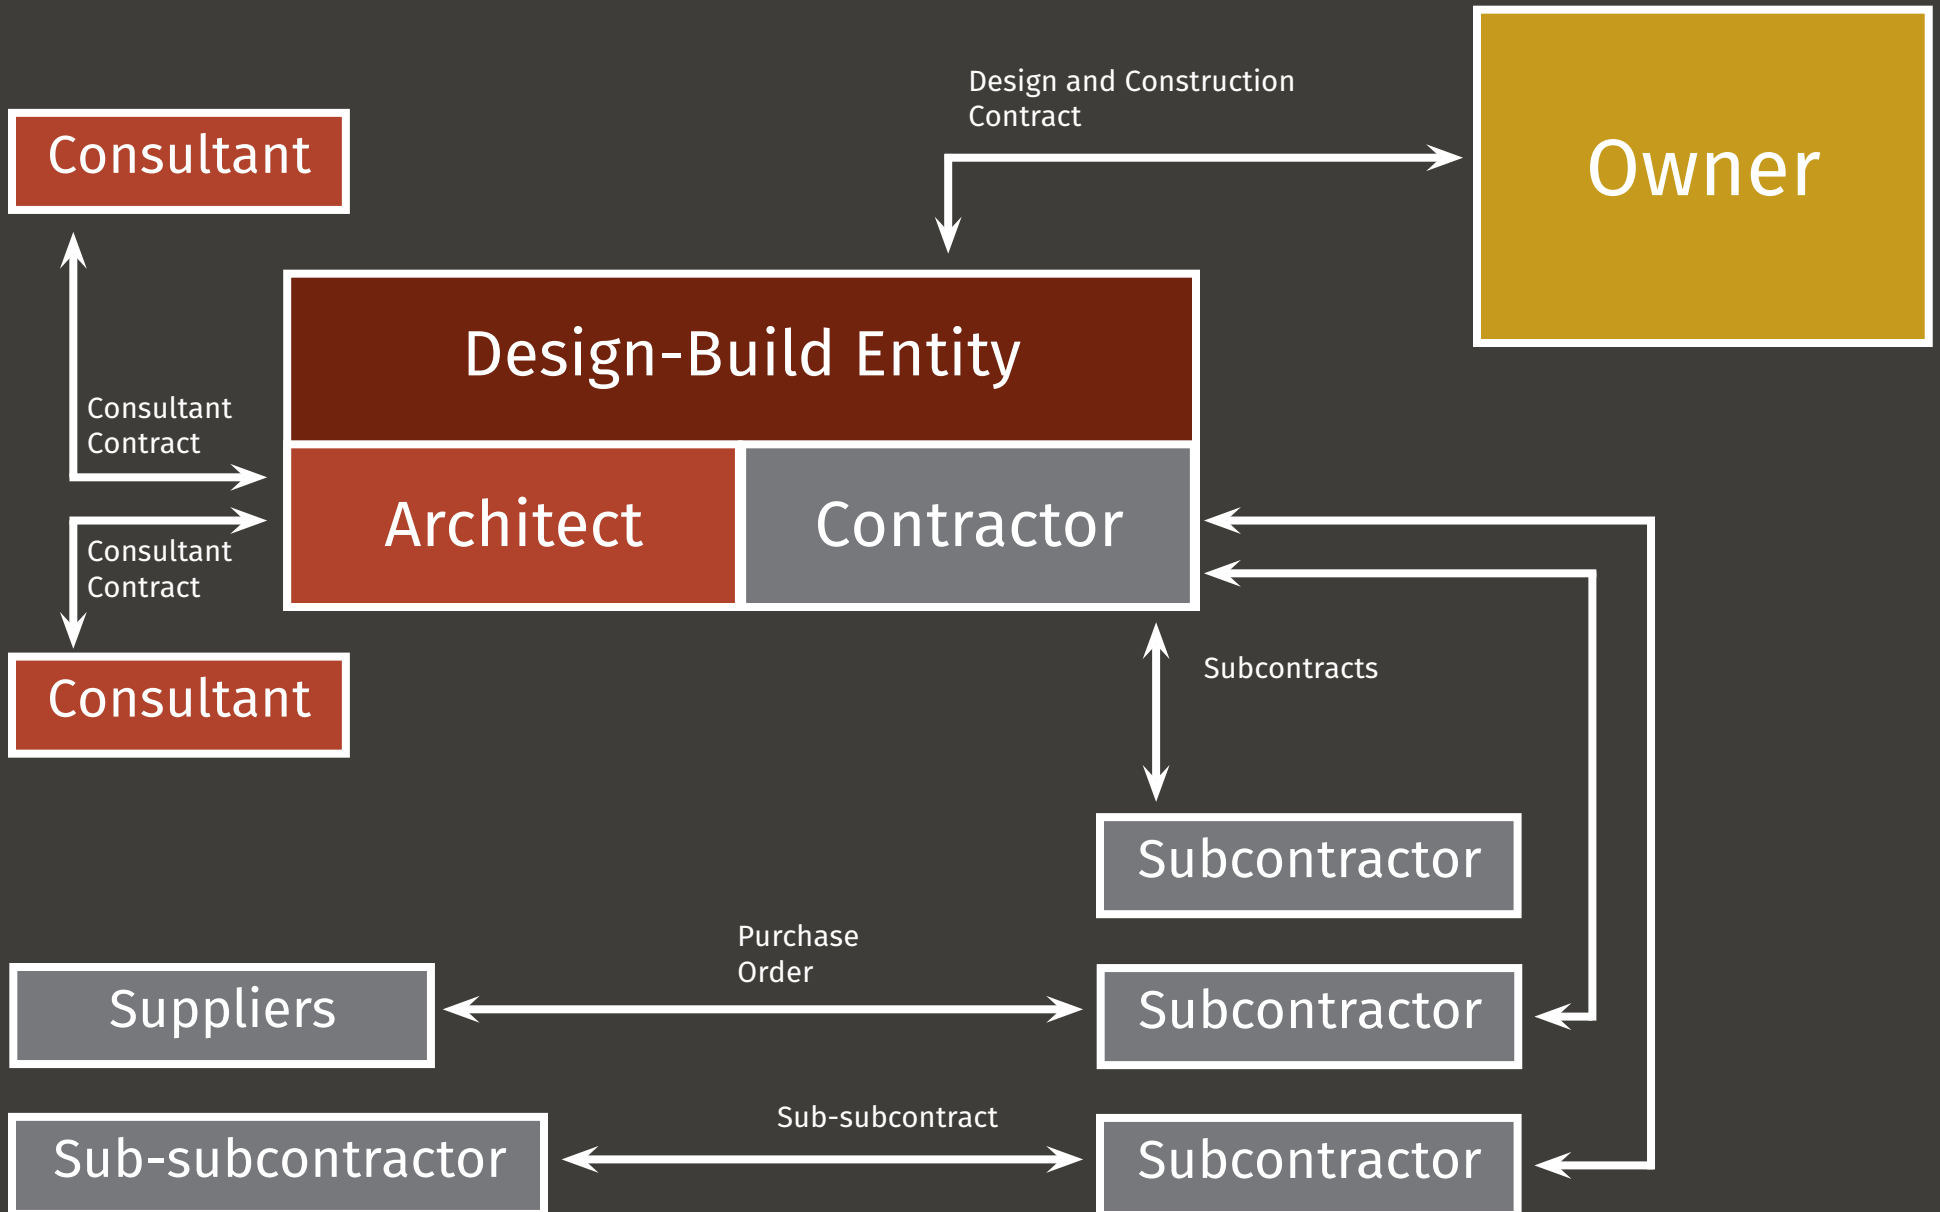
Consultant

Design and Construction Contract

Owner

Design-Build Entity

Consultant Contract

Architect

Contractor

Consultant Contract

Consultant

Subcontracts

Subcontractor

Purchase Order

Suppliers

Subcontractor

Sub-subcontract

Sub-subcontractor

Subcontractor